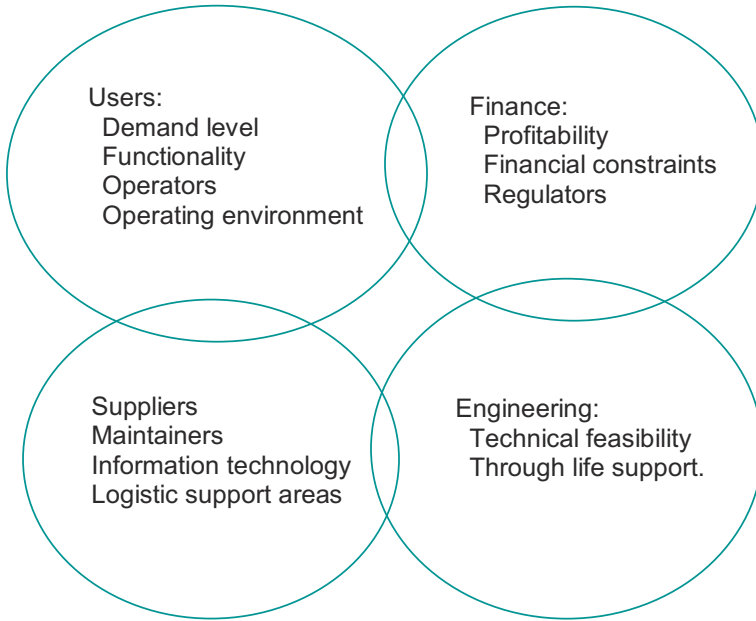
Users:
Demand level
Functionality
Operators
Operating environment

Finance:
Profitability
Financial constraints
Regulators

Suppliers
Maintainers
Information technology
Logistic support areas

Engineering:
Technical feasibility
Through life support.